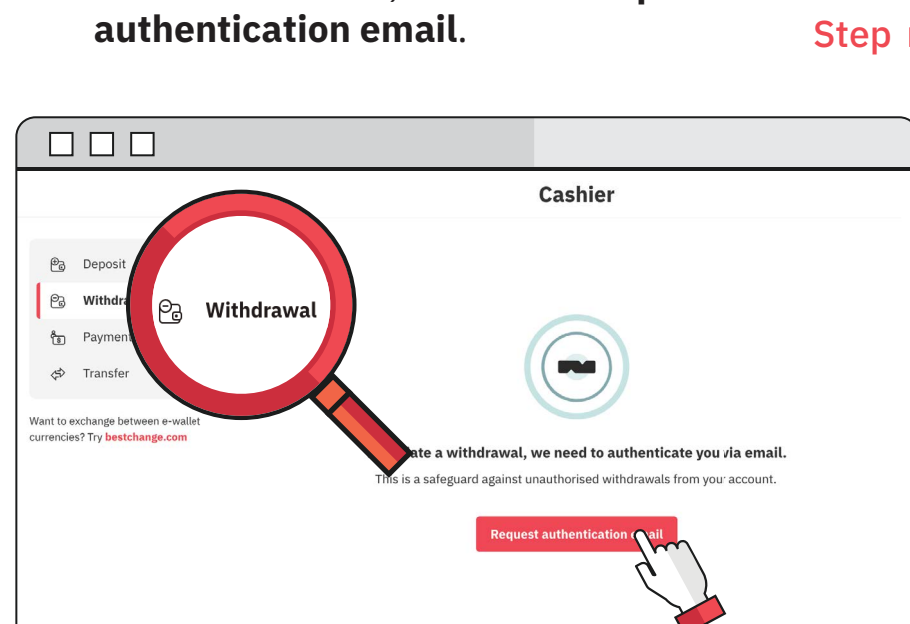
authentication email.

Step

Cashier

Deposit

Withdra

Withdrawal

Paymen

Transfer

Want to exchange between e-wallet currencies? Try bestchange.com

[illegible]ate a withdrawal, we need to authenticate you via email.

This is a safeguard against unauthorised withdrawals from you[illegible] account.

Request authentication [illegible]ail